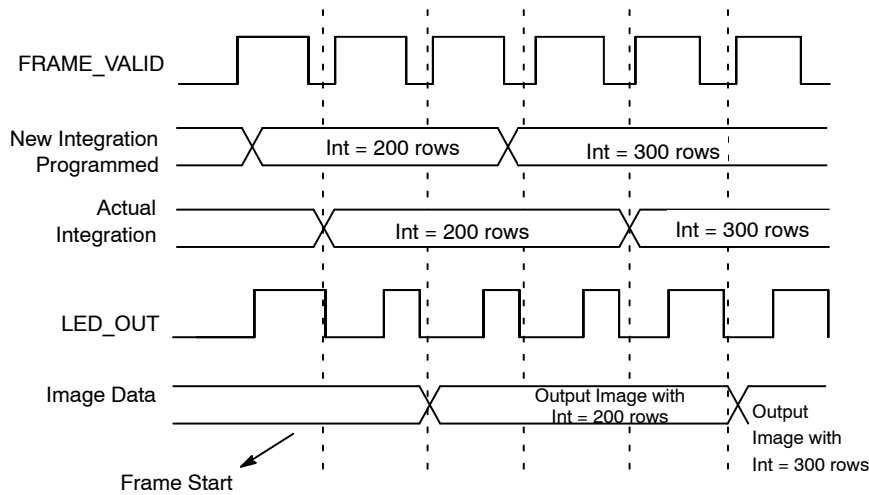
FRAME_VALID

New Integration Programmed

Int = 200 rows

Int = 300 rows

Actual Integration

Int = 200 rows

Int = 300 rows

LED_OUT

Image Data

Output Image with Int = 200 rows

Output Image with Int = 300 rows

Frame Start